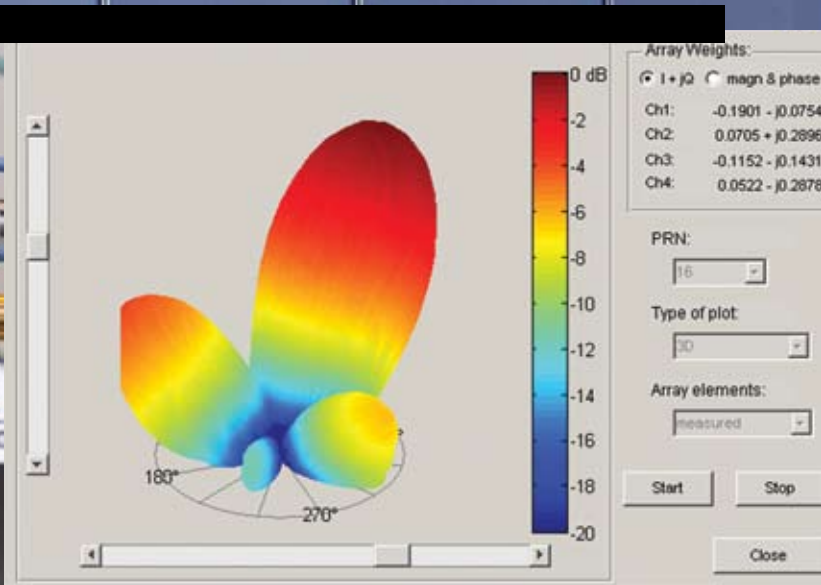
Array Weights:
I + jQ magn & phase
Ch1: -0.1901 - j0.0754
Ch2: 0.0705 + j0.2896
Ch3: -0.1152 - j0.1431
Ch4: 0.0522 - j0.2878

0 dB
-2
-4
-6
-8
-10
-12
-14
-16
-18
-20

180°
270°

PRN:
16
Type of plot:
3D
Array elements:
measured

Start
Stop
Close